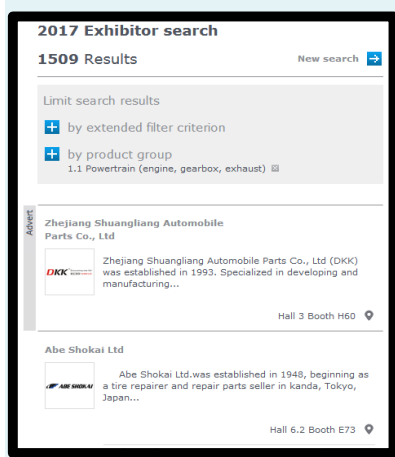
2017 Exhibitor search

1509 Results

New search

Limit search results

by extended filter criterion

by product group
1.1 Powertrain (engine, gearbox, exhaust)

Advert

Zhejiang Shuangliang Automobile Parts Co., Ltd

DKK

Zhejiang Shuangliang Automobile Parts Co., Ltd (DKK) was established in 1993. Specialized in developing and manufacturing...

Hall 3 Booth H60

Abe Shokai Ltd

ABE SHOKAI

Abe Shokai Ltd.was established in 1948, beginning as a tire repairer and repair parts seller in kanda, Tokyo, Japan...

Hall 6.2 Booth E73